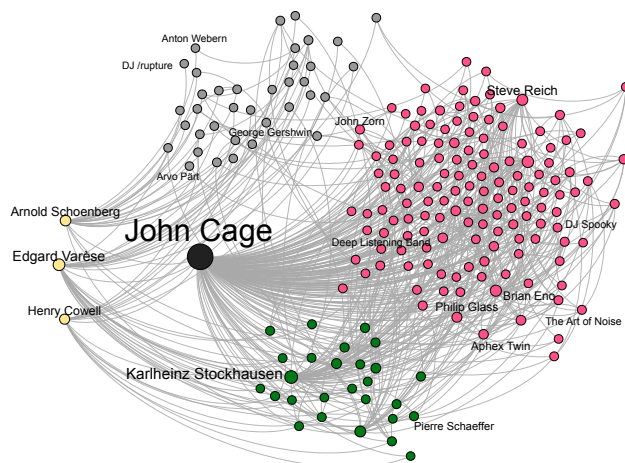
Anton Webern
DJ /rupture
George Gershwin
John Zorn
Steve Reich
Arvo Pärt
Arnold Schoenberg
John Cage
Edgard Varèse
Deep Listening Band
DJ Spooky
Henry Cowell
Philip Glass
Brian Eno
The Art of Noise
Aphex Twin
Karlheinz Stockhausen
Pierre Schaeffer